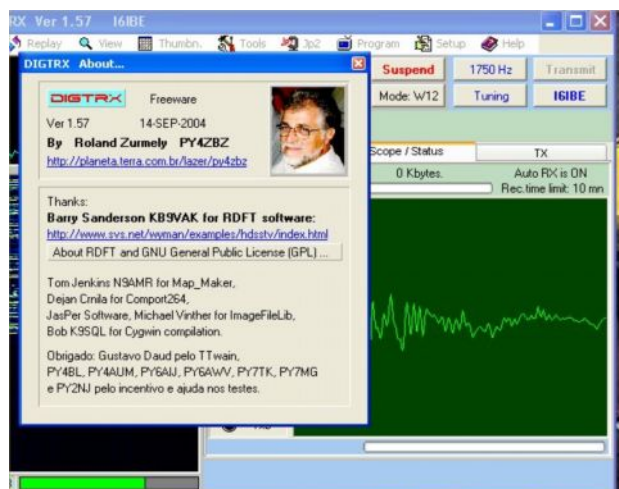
RX Ver 1.57 I6IBE

Replay View Thumbn. Tools Jp2 Program Setup Help

DIGTRX About...

DIGTRX Freeware

Ver 1.57 14-SEP-2004

By Roland Zurmely PY4ZBZ

http://planeta.terra.com.br/lazer/py4zbz

Thanks:

Barry Sanderson KB9VAK for RDFT software:

http://www.svs.net/wyman/examples/hdsstv/index.html

About RDFT and GNU General Public License (GPL) ...

Tom Jenkins N9AMR for Map_Maker, Dejan Crnila for Comport264, JasPer Software, Michael Vinther for ImageFileLib, Bob K9SQL for Cygwin compilation.

Obrigado: Gustavo Daud pelo TTwain, PY4BL, PY4AUM, PY6AIJ, PY6AWV, PY7TK, PY7MG e PY2NJ pelo incentivo e ajuda nos testes.

Suspend 1750 Hz Transmit

Mode: W12 Tuning I6IBE

Scope / Status TX

0 Kbytes. Auto RX is ON

Rec.time limit: 10 mn